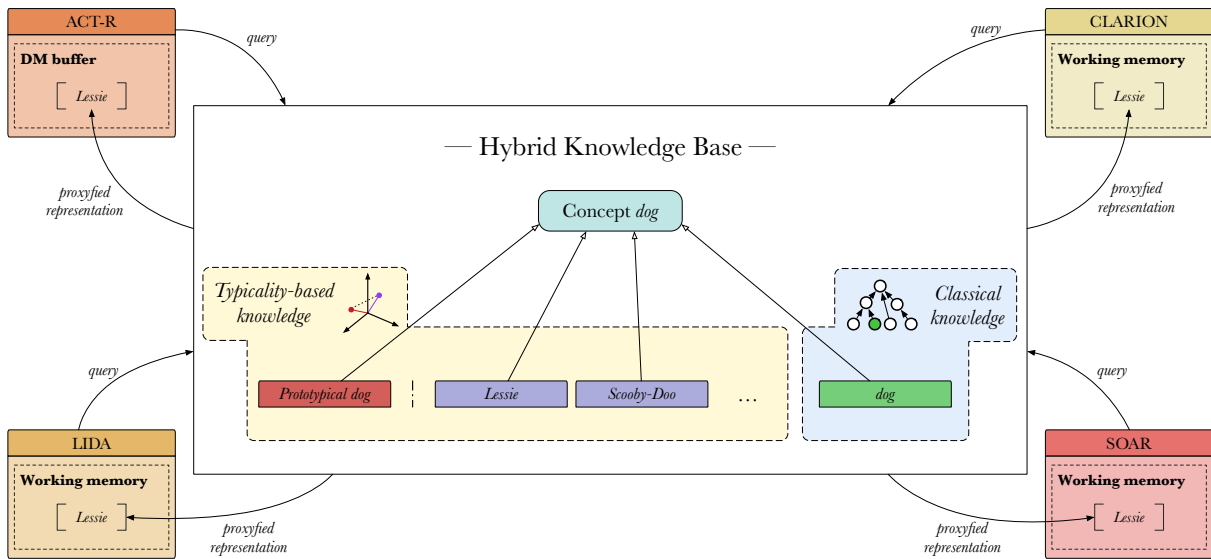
ACT-R

DM buffer

[ Lessie ]

query

proxyfied representation

CLARION

Working memory

[ Lessie ]

query

proxyfied representation

— Hybrid Knowledge Base —

Concept dog

Typicality-based knowledge

Classical knowledge

Prototypical dog

Lessie

Scooby-Doo

...

dog

LIDA

Working memory

[ Lessie ]

query

proxyfied representation

SOAR

Working memory

[ Lessie ]

query

proxyfied representation